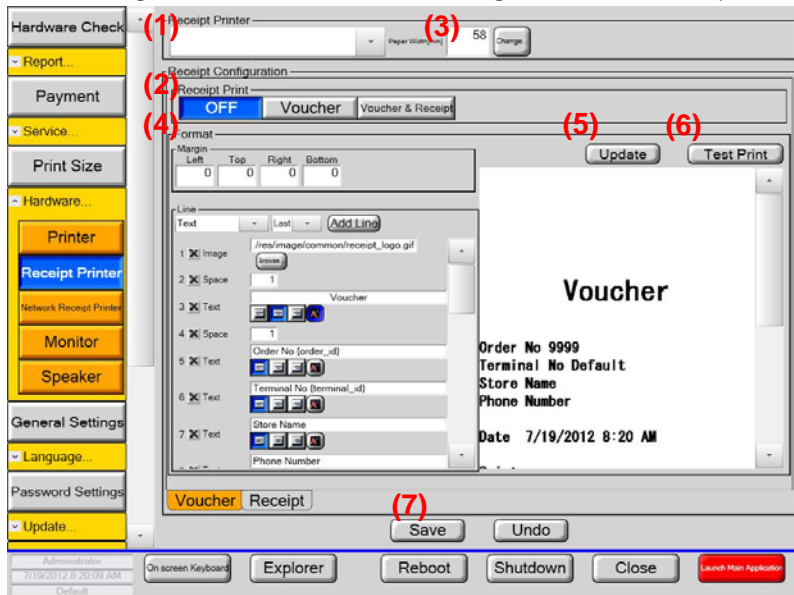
Hardware Check
Report...
Payment
Service...
Print Size
Hardware...
Printer
Receipt Printer
Network Receipt Printer
Monitor
Speaker
General Settings
Language...
Password Settings
Update...

(1) Receipt Printer
(3) Paper Width[mm] 58 Change

Receipt Configuration
(2) Receipt Print
OFF Voucher Voucher & Receipt

(4) Format
Margin
Left 0 Top 0 Right 0 Bottom 0

(5) Update (6) Test Print

Line
Text Last Add Line
1 Image ./res/image/common/receipt_logo.gif browse
2 Space 1
3 Text Voucher
4 Space 1
5 Text Order No {order_id}
6 Text Terminal No {terminal_id}
7 Text Store Name
Phone Number

Voucher

Order No 9999
Terminal No Default
Store Name
Phone Number

Date 7/19/2012 8:20 AM

Voucher Receipt

(7) Save Undo

Administrator
7/19/2012 8:20:09 AM
Default
On screen Keyboard Explorer Reboot Shutdown Close Launch Main Application